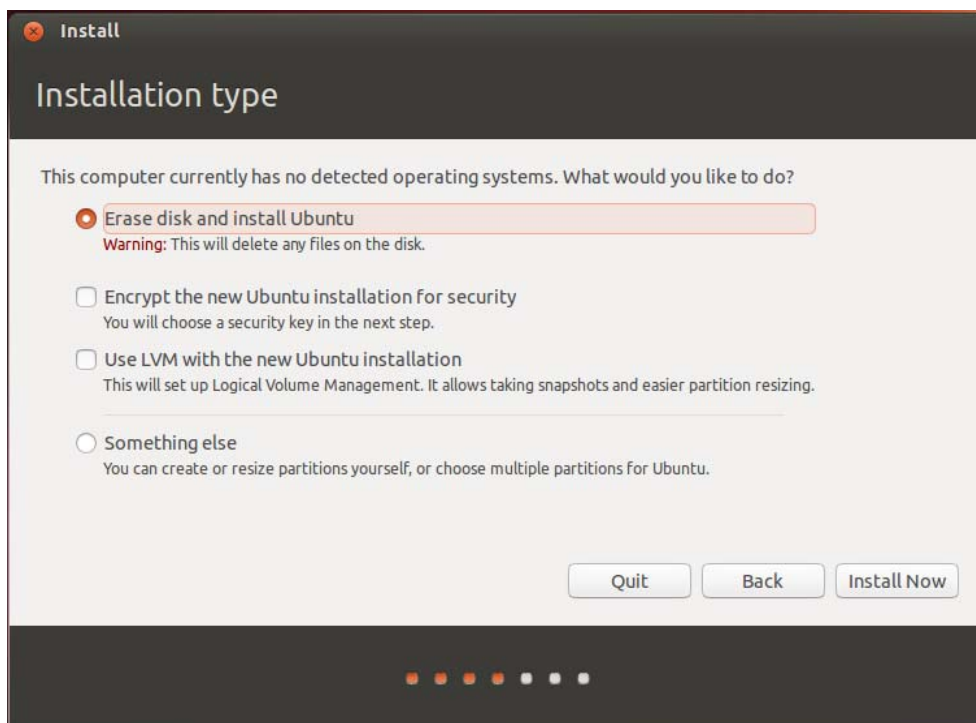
Install

Installation type

This computer currently has no detected operating systems. What would you like to do?

Erase disk and install Ubuntu
Warning: This will delete any files on the disk.

Encrypt the new Ubuntu installation for security
You will choose a security key in the next step.

Use LVM with the new Ubuntu installation
This will set up Logical Volume Management. It allows taking snapshots and easier partition resizing.

Something else
You can create or resize partitions yourself, or choose multiple partitions for Ubuntu.

Quit
Back
Install Now